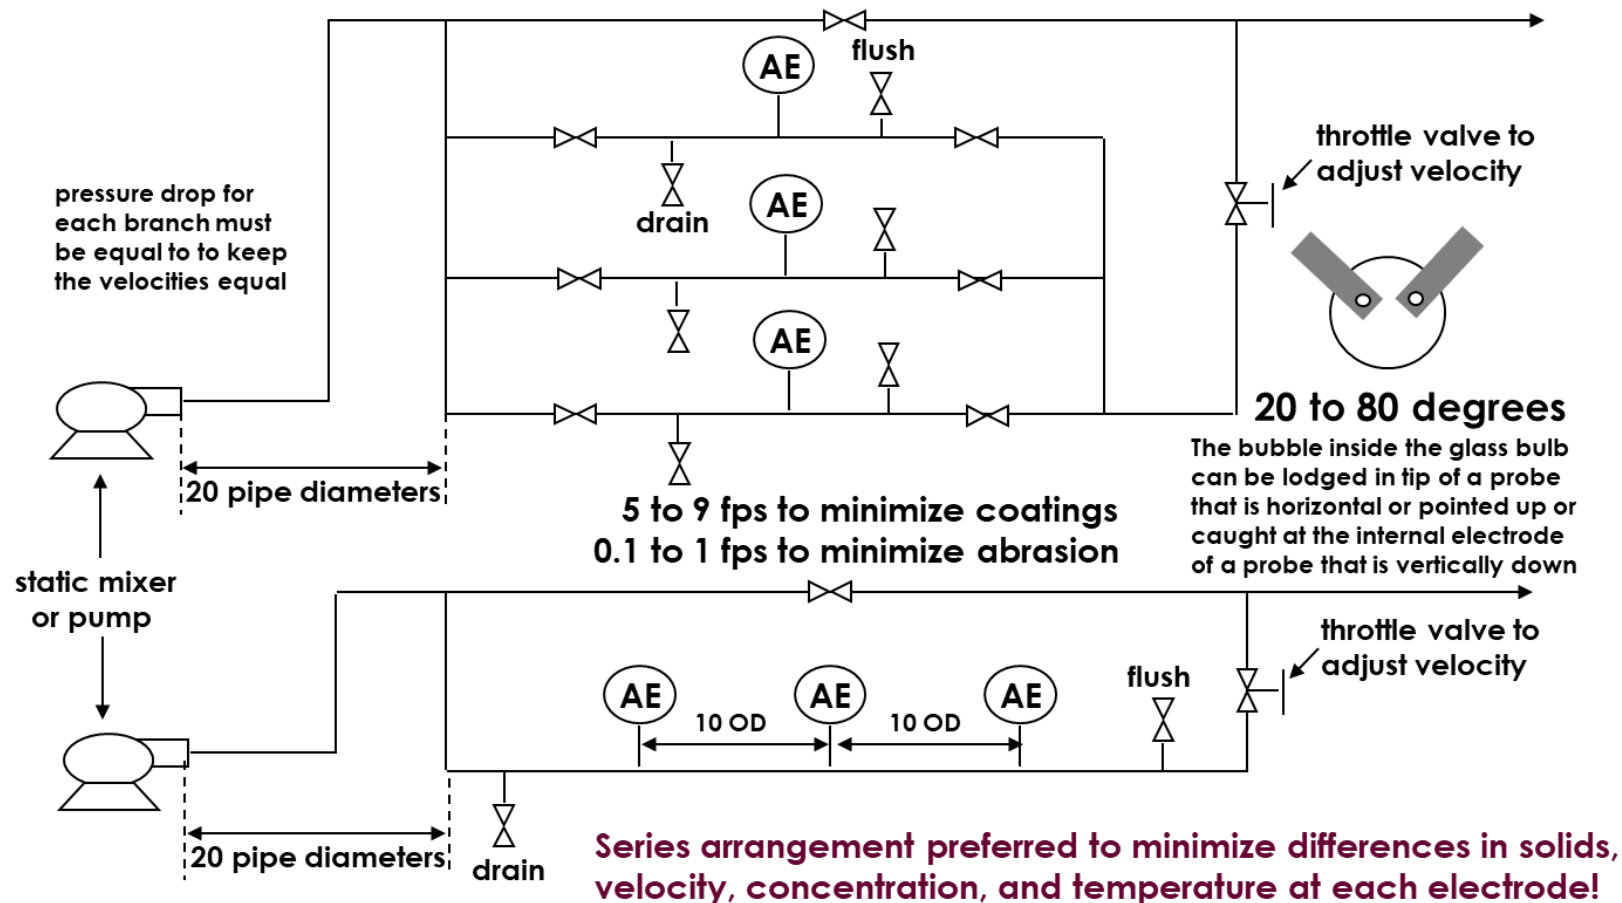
AE

flush

throttle valve to adjust velocity

pressure drop for each branch must be equal to to keep the velocities equal

drain

AE

AE

20 to 80 degrees

The bubble inside the glass bulb can be lodged in tip of a probe that is horizontal or pointed up or caught at the internal electrode of a probe that is vertically down

20 pipe diameters

5 to 9 fps to minimize coatings
0.1 to 1 fps to minimize abrasion

static mixer or pump

throttle valve to adjust velocity

flush

AE

AE

AE

10 OD

10 OD

20 pipe diameters

drain

Series arrangement preferred to minimize differences in solids, velocity, concentration, and temperature at each electrode!